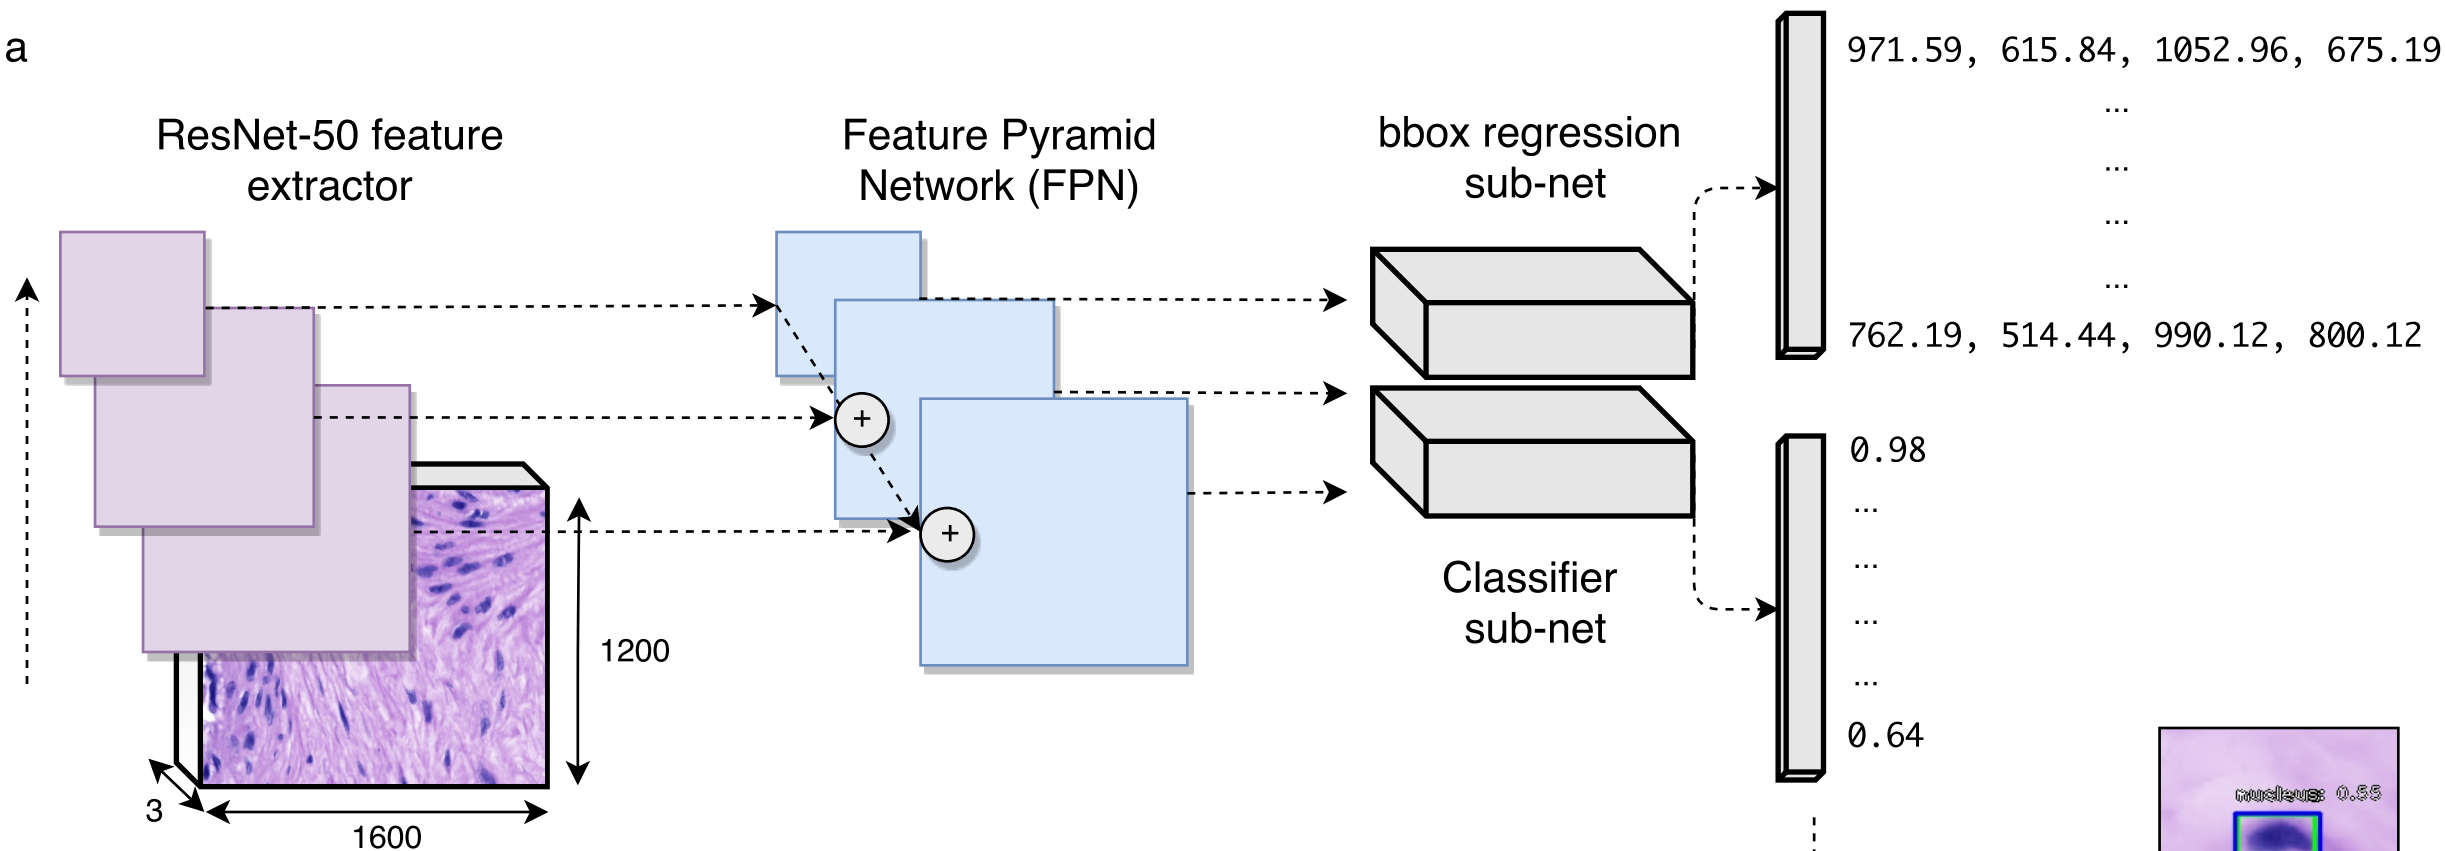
a

ResNet-50 feature extractor

Feature Pyramid Network (FPN)

bbox regression sub-net

Classifier sub-net

971.59, 615.84, 1052.96, 675.19
...
...
...
...
762.19, 514.44, 990.12, 800.12

0.98
...
...
...
...
0.64

+
+

1200
1600
3

nucleus: 0.55